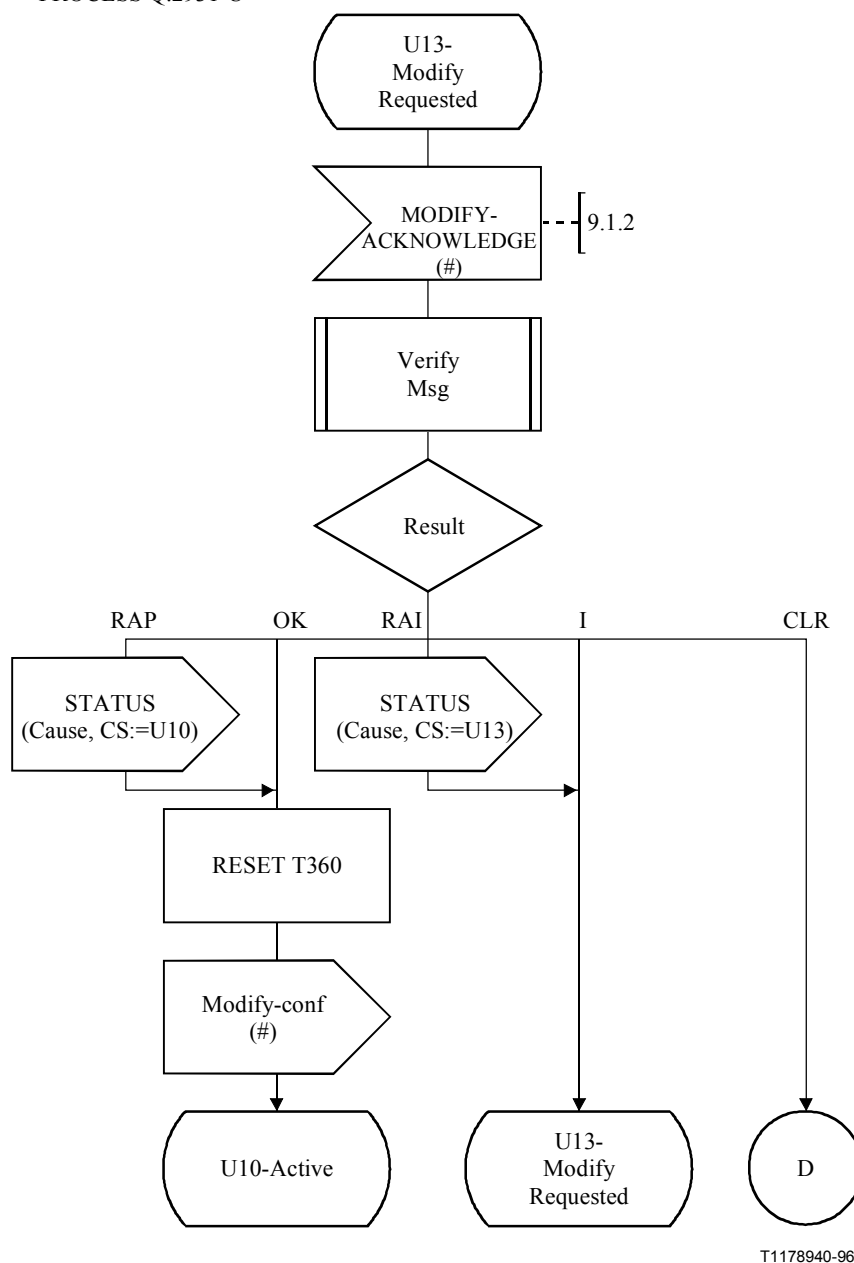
PROCESS Q.2931-U

U13-
Modify
Requested

MODIFY-
ACKNOWLEDGE
(#)

9.1.2

Verify
Msg

Result

RAP

OK

RAI

I

CLR

STATUS
(Cause, CS:=U10)

STATUS
(Cause, CS:=U13)

RESET T360

Modify-conf
(#)

U10-Active

U13-
Modify
Requested

D

T1178940-96